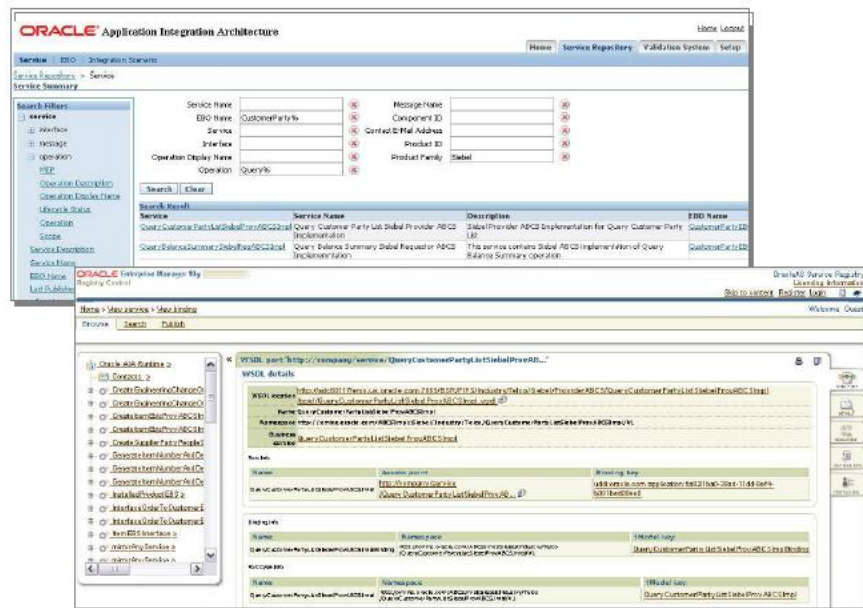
ORACLE Application Integration Architecture

Home Logout

Home | Service Repository | Validation System | Setup

Service | EBO | Integration Scenario

Service Repository > Service
Service Summary

Search Filters
service
interface
message
operation
MEP
Operation Description
Operation Display Name
Lifecycle Status
Operation
Scope
Service Description
Service Name
EBO Name
List Published

Service Name
EBO Name CustomerParty%
Service
Interface
Operation Display Name
Operation Query%

Message Name
Component ID
Contact EMail Address
Product ID
Product Family Siebel

Search | Clear

Search Result

| Service | Service Name | Description | EBO Name |
|---|---|---|---|
| QueryCustomerPartyListSiebelProvABCSImpl | Query Customer Party List Siebel Provider ABCS Implementation | Siebel Provider ABCS Implementation for Query Customer Party List | CustomerPartyEB |
| QueryBalanceSummarySiebelReqABCSImpl | Query Balance Summary Siebel Requestor ABCS Implementation | This service contains Siebel ABCS implementation of Query Balance Summary operation | CustomerPartyEB |

ORACLE Enterprise Manager 10g Registry Control

OracleAS Service Registry
Licensing Information
Skip to content Register Login

Home > View service > View binding

Welcome Guest

Browse | Search | Publish

Oracle AIA Runtime
Contacts
CreateEngineeringChangeOr
CreateEngineeringChangeOr
CreateItemEbizProvABCSIm
CreateItemEbizProvABCSIm
CreateSupplierPartyPeopleS
GenerateItemNumberAndDe
GenerateItemNumberAndDe
GenerateItemNumberAndDe
InstalledProductEBS
InterfaceOrderToCustomerE
InterfaceOrderToCustomerE
ItemEBSInterface
mirrorPingService
mirrorPingService

WSDL port "http://company/service/QueryCustomerPartyListSiebelProvAB..."

WSDL details

WSDL location: http://adc6011fems.us.oracle.com:7883/AIA/SRUP/Industry/Telco/SiebelProvider/ABCS/QueryCustomerPartyListSiebelProvABCSImpl/QueryCustomerPartyListSiebelProvABCSImpl.wsdl
Name: QueryCustomerPartyListSiebelProvABCSImpl
Namespace: http://xmlns.oracle.com/ABCSImpl/Siebel/Industry/Telco/QueryCustomerPartyListSiebelProvABCSImpl/V1
Business service: QueryCustomerPartyListSiebelProvABCSImpl

Ports info

| Name | Access point | Binding key |
|---|---|---|
| QueryCustomerPartyListSiebelProvABCSImpl | http://company/service/QueryCustomerPartyListSiebelProvAB... | uddi:oracle.com:application:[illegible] |

Binding info

| Name | Namespace | tModel key |
|---|---|---|
| QueryCustomerPartyListSiebelProvABCSImplBinding | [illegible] | QueryCustomerPartyListSiebelProvABCSImplBinding |

PortType info

| Name | Namespace | tModel key |
|---|---|---|
| QueryCustomerPartyListSiebelProvABCSImpl | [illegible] | QueryCustomerPartyListSiebelProvABCSImpl |